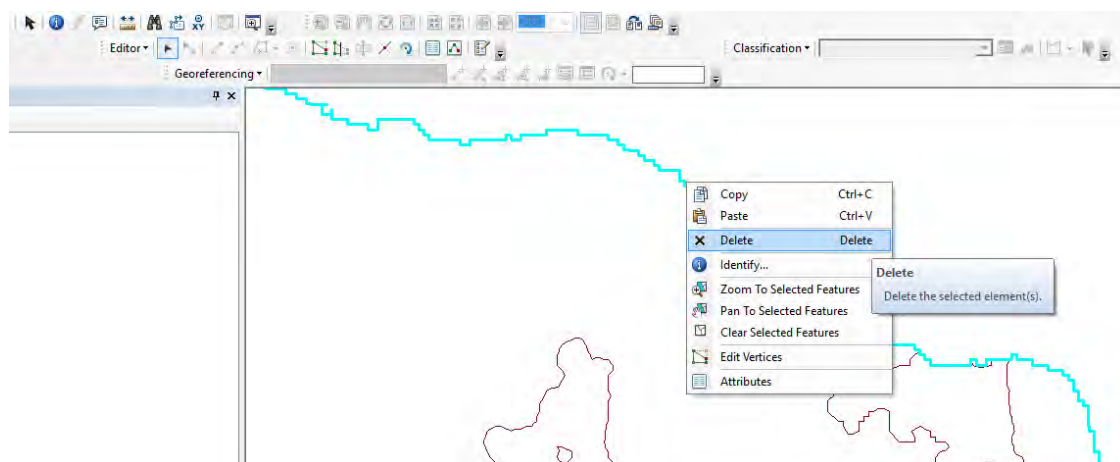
Editor▾

Classification▾

Georeferencing▾

Copy Ctrl+C
Paste Ctrl+V
Delete Delete
Identify...
Zoom To Selected Features
Pan To Selected Features
Clear Selected Features
Edit Vertices
Attributes

Delete
Delete the selected element(s).